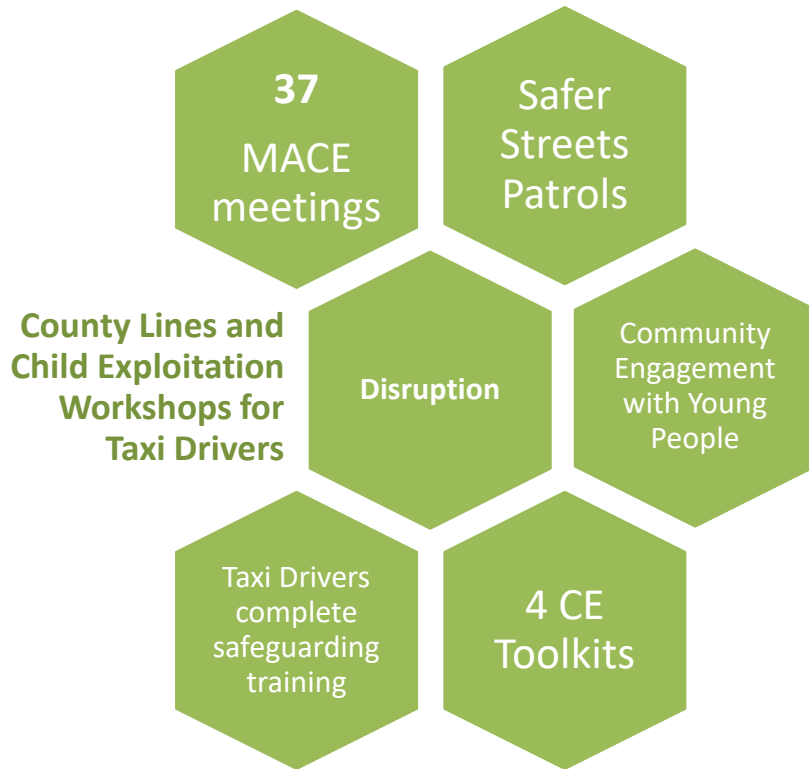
37
MACE meetings

Safer Streets Patrols

County Lines and Child Exploitation Workshops for Taxi Drivers

Disruption

Community Engagement with Young People

Taxi Drivers complete safeguarding training

4 CE Toolkits